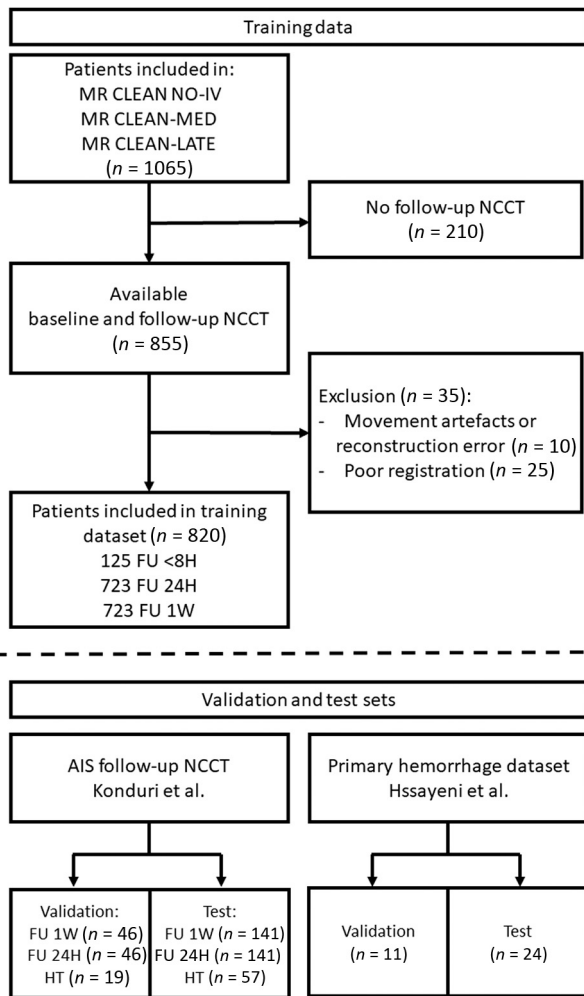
Training data

Patients included in:
MR CLEAN NO-IV
MR CLEAN-MED
MR CLEAN-LATE
($n$ = 1065)

No follow-up NCCT
($n$ = 210)

Available
baseline and follow-up NCCT
($n$ = 855)

Exclusion ($n$ = 35):
- Movement artefacts or reconstruction error ($n$ = 10)
- Poor registration ($n$ = 25)

Patients included in training dataset ($n$ = 820)
125 FU <8H
723 FU 24H
723 FU 1W

Validation and test sets

AIS follow-up NCCT
Konduri et al.

Primary hemorrhage dataset
Hssayeni et al.

Validation:
FU 1W ($n$ = 46)
FU 24H ($n$ = 46)
HT ($n$ = 19)

Test:
FU 1W ($n$ = 141)
FU 24H ($n$ = 141)
HT ($n$ = 57)

Validation
($n$ = 11)

Test
($n$ = 24)